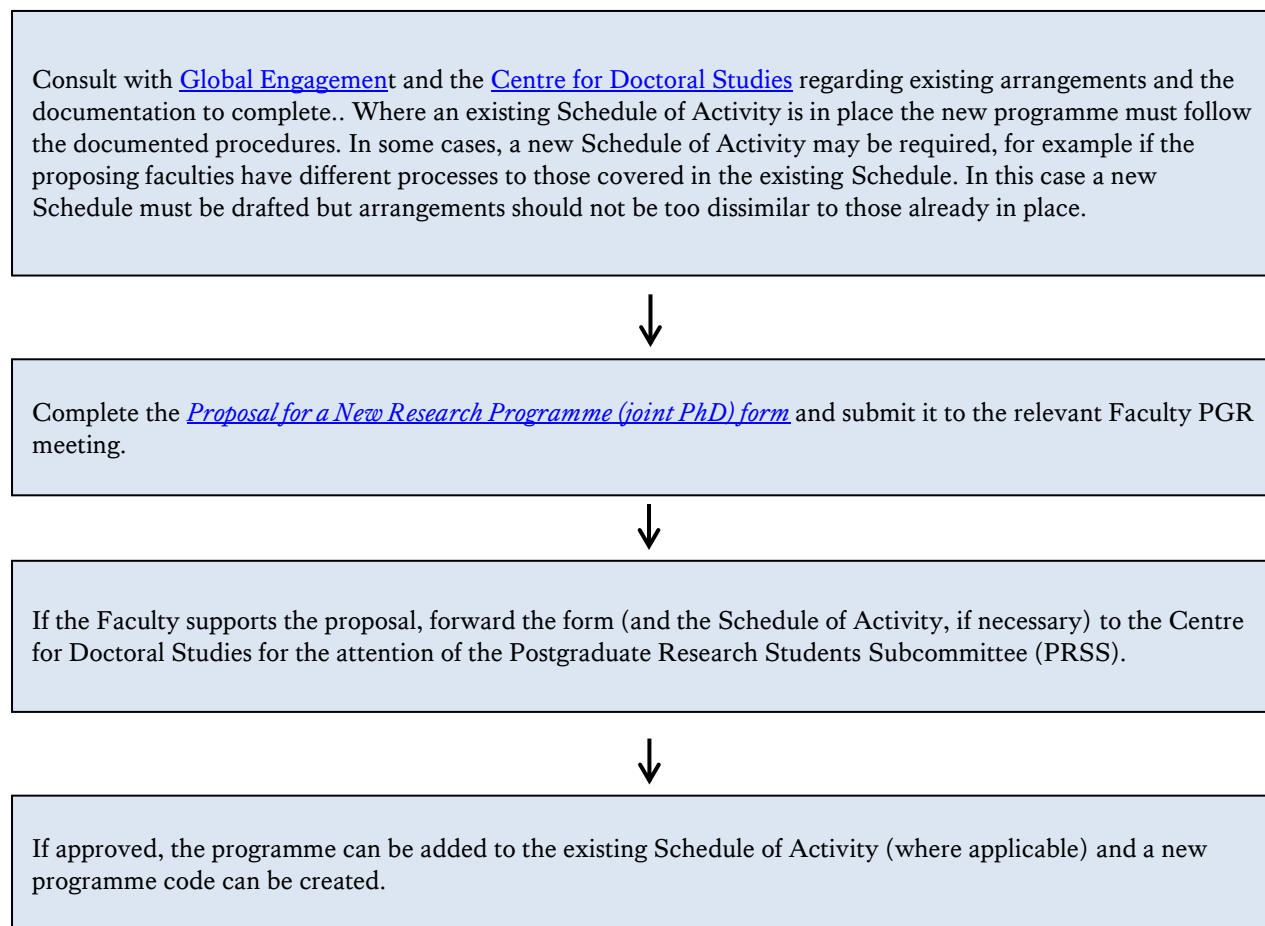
Consult with Global Engagement and the Centre for Doctoral Studies regarding existing arrangements and the documentation to complete.. Where an existing Schedule of Activity is in place the new programme must follow the documented procedures. In some cases, a new Schedule of Activity may be required, for example if the proposing faculties have different processes to those covered in the existing Schedule. In this case a new Schedule must be drafted but arrangements should not be too dissimilar to those already in place.

Complete the *Proposal for a New Research Programme (joint PhD) form* and submit it to the relevant Faculty PGR meeting.

If the Faculty supports the proposal, forward the form (and the Schedule of Activity, if necessary) to the Centre for Doctoral Studies for the attention of the Postgraduate Research Students Subcommittee (PRSS).

If approved, the programme can be added to the existing Schedule of Activity (where applicable) and a new programme code can be created.